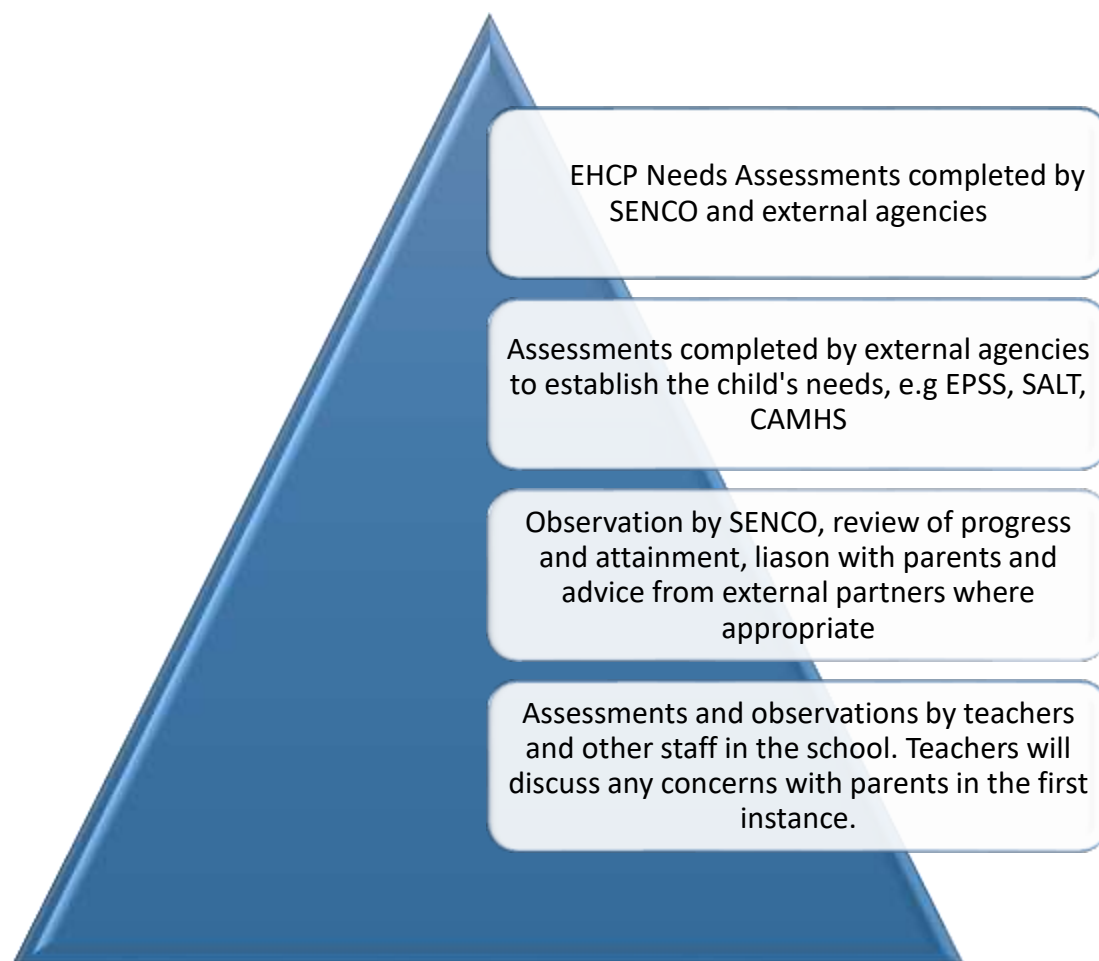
EHCP Needs Assessments completed by SENCO and external agencies

Assessments completed by external agencies to establish the child's needs, e.g EPSS, SALT, CAMHS

Observation by SENCO, review of progress and attainment, liason with parents and advice from external partners where appropriate

Assessments and observations by teachers and other staff in the school. Teachers will discuss any concerns with parents in the first instance.